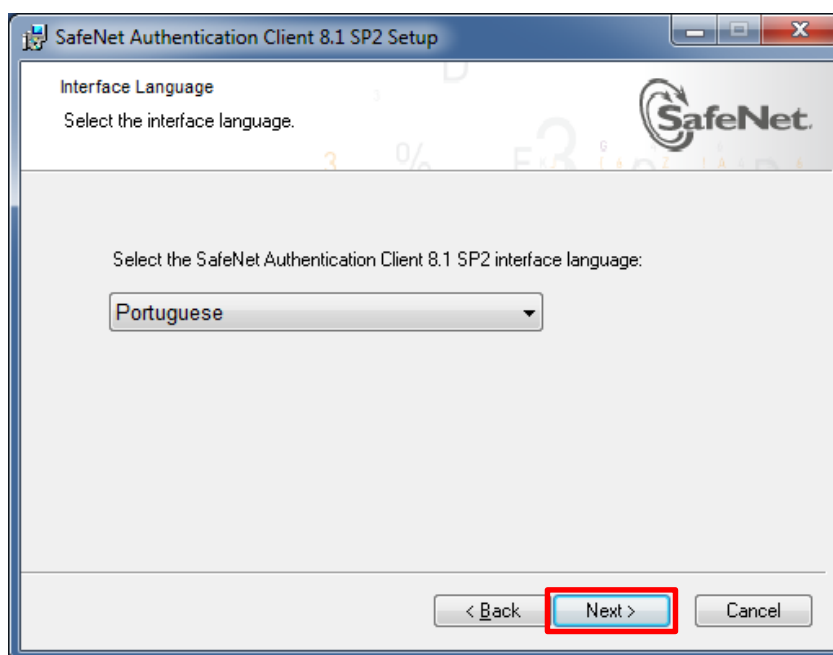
SafeNet Authentication Client 8.1 SP2 Setup

Interface Language

Select the interface language.

SafeNet.

Select the SafeNet Authentication Client 8.1 SP2 interface language:

Portuguese

< Back

Next >

Cancel